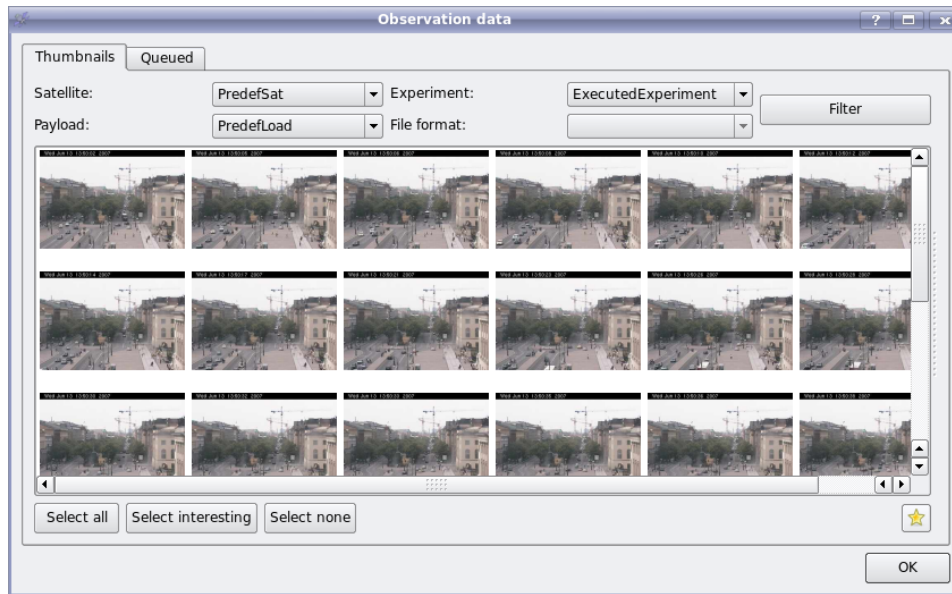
Observation data

? □ x

Thumbnails Queued

Satellite: PredefSat Experiment: ExecutedExperiment Filter

Payload: PredefLoad File format:

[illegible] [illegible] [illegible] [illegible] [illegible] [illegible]

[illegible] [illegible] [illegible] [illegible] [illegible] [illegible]

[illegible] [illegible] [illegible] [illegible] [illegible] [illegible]

Select all Select interesting Select none

OK